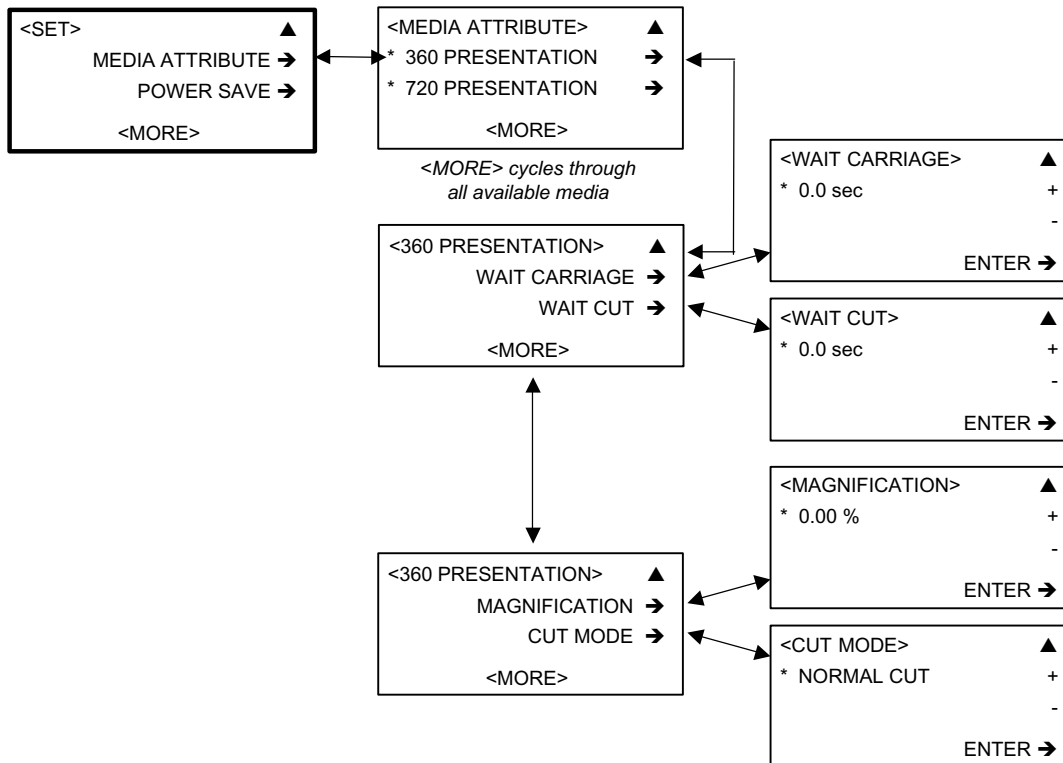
<SET> ▲
MEDIA ATTRIBUTE ➔
POWER SAVE ➔
<MORE>

<MEDIA ATTRIBUTE> ▲
* 360 PRESENTATION ➔
* 720 PRESENTATION ➔
<MORE>

<MORE> cycles through all available media

<360 PRESENTATION> ▲
WAIT CARRIAGE ➔
WAIT CUT ➔
<MORE>

<WAIT CARRIAGE> ▲
* 0.0 sec +
-
ENTER ➔

<WAIT CUT> ▲
* 0.0 sec +
-
ENTER ➔

<MAGNIFICATION> ▲
* 0.00 % +
-
ENTER ➔

<360 PRESENTATION> ▲
MAGNIFICATION ➔
CUT MODE ➔
<MORE>

<CUT MODE> ▲
* NORMAL CUT +
-
ENTER ➔